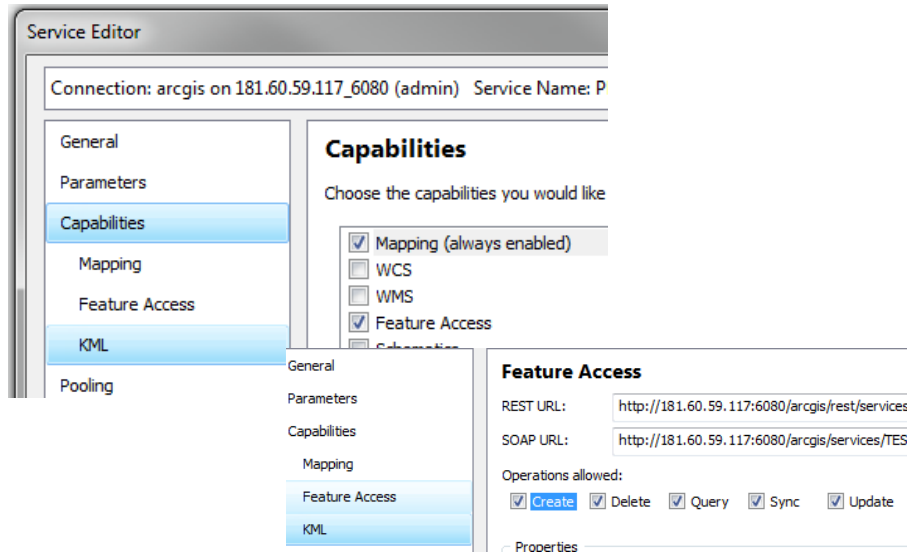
Service Editor

Connection: arcgis on 181.60.59.117_6080 (admin) Service Name: P

General
Parameters
Capabilities
Mapping
Feature Access
KML
Pooling

Capabilities

Choose the capabilities you would like

Mapping (always enabled)
WCS
WMS
Feature Access
Schematics

General
Parameters
Capabilities
Mapping
Feature Access
KML

Feature Access

REST URL: http://181.60.59.117:6080/arcgis/rest/services

SOAP URL: http://181.60.59.117:6080/arcgis/services/TES

Operations allowed:

Create Delete Query Sync Update

Properties